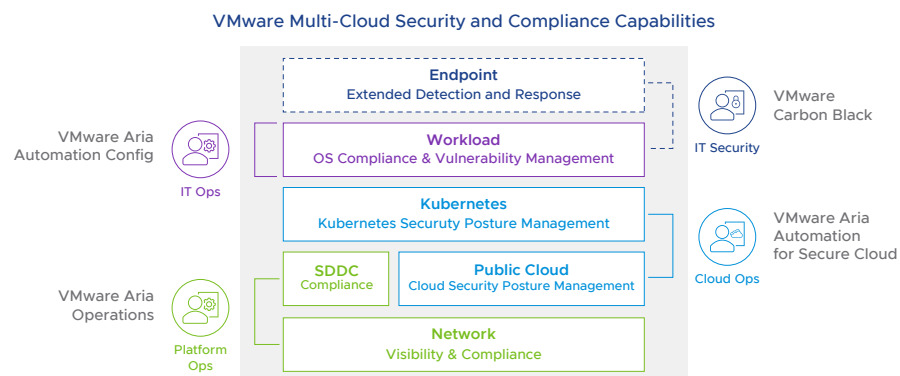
VMware Multi-Cloud Security and Compliance Capabilities

Endpoint
Extended Detection and Response

VMware Carbon Black

IT Security

VMware Aria Automation Config

IT Ops

Workload
OS Compliance & Vulnerability Management

Kubernetes
Kubernetes Securuty Posture Management

VMware Aria Automation for Secure Cloud

Cloud Ops

SDDC
Compliance

Public Cloud
Cloud Security Posture Management

VMware Aria Operations

Platform Ops

Network
Visibility & Compliance